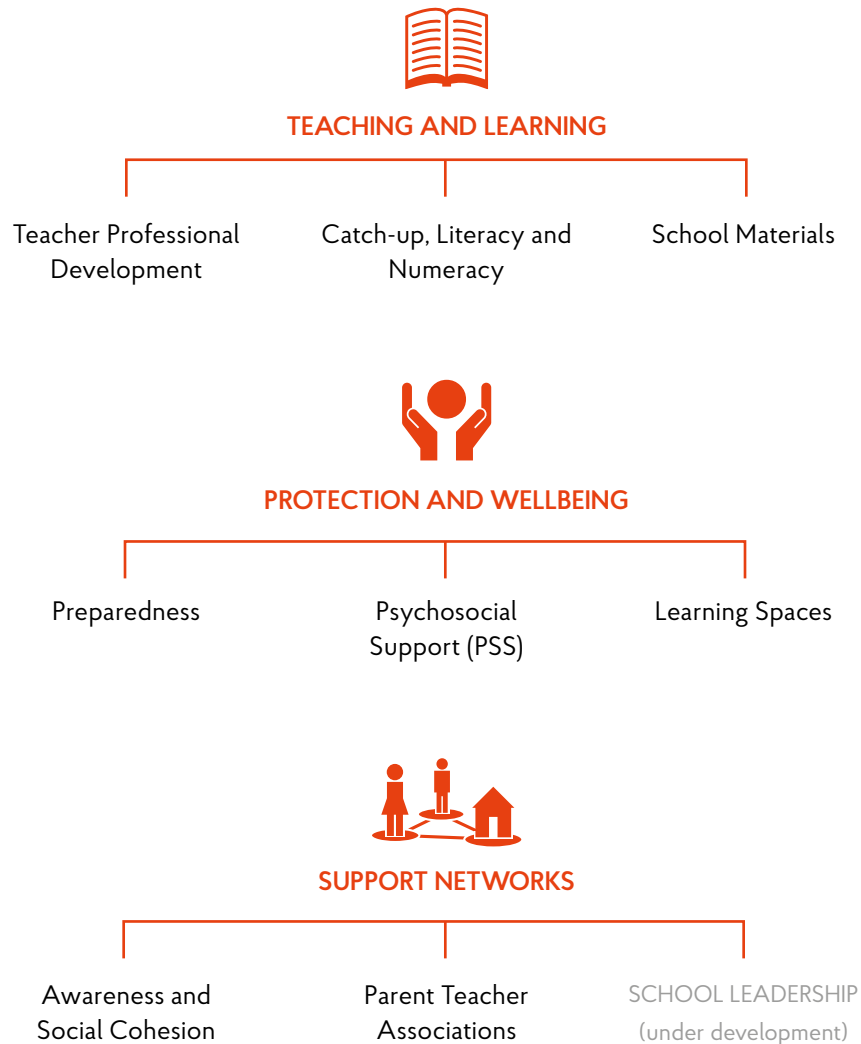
TEACHING AND LEARNING

Teacher Professional Development

Catch-up, Literacy and Numeracy

School Materials

PROTECTION AND WELLBEING

Preparedness

Psychosocial Support (PSS)

Learning Spaces

SUPPORT NETWORKS

Awareness and Social Cohesion

Parent Teacher Associations

SCHOOL LEADERSHIP (under development)